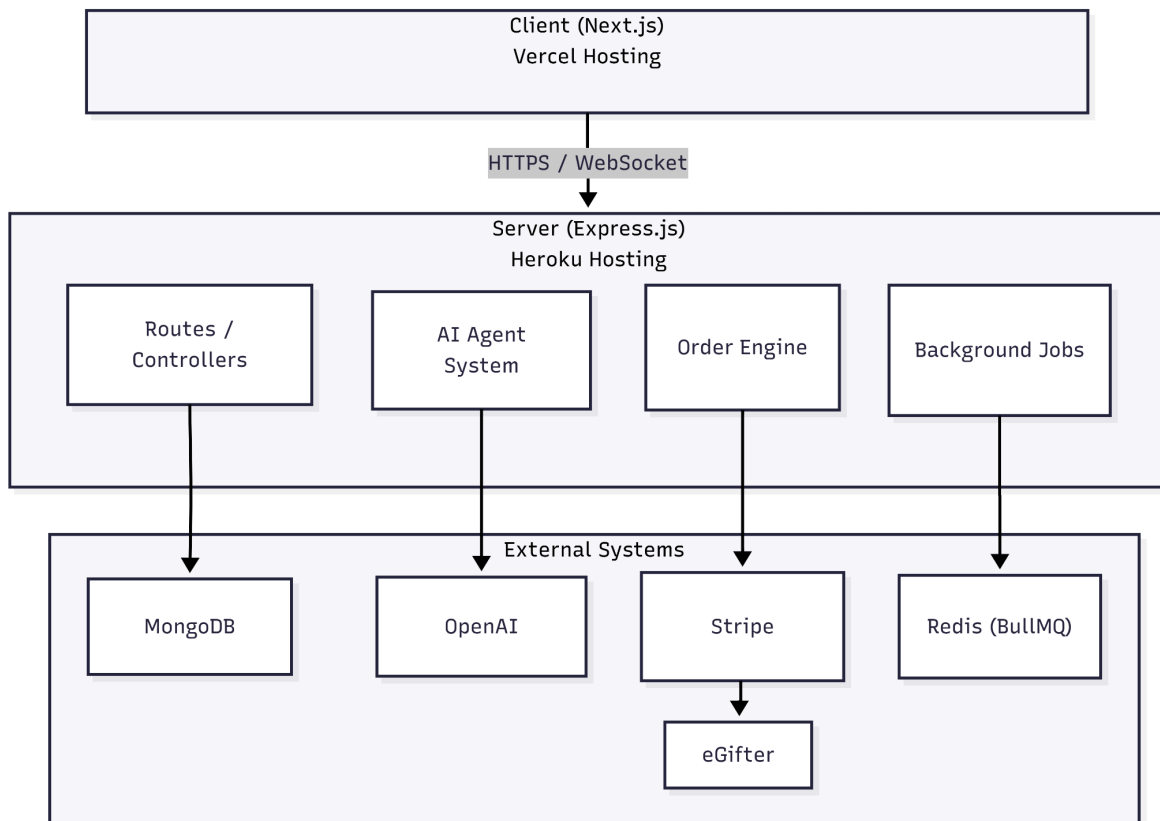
Client (Next.js)
Vercel Hosting

HTTPS / WebSocket

Server (Express.js)
Heroku Hosting

Routes / Controllers

AI Agent System

Order Engine

Background Jobs

External Systems

MongoDB

OpenAI

Stripe

Redis (BullMQ)

eGifter